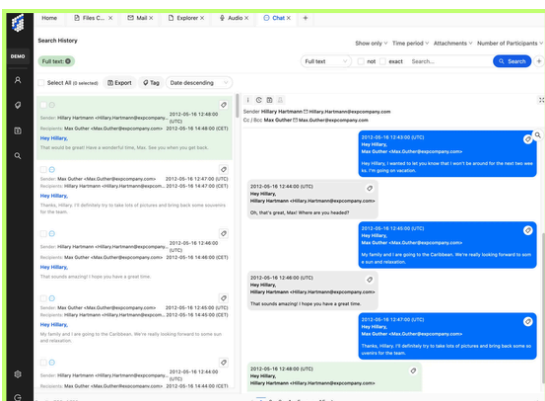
Home Files C... × Mail × Explorer × Audio × Chat × +

DEMO

Search History

Show only Time period Attachments Number of Participants

Full text

Full text not exact Search... Search +

Select All (0 selected) Export Tag Date descending

Sender: Hillary Hartmann <Hillary.Hartmann@expcompany.com> 2012-05-16 12:48:00 (UTC)
Recipients: Max Guther <Max.Guther@expcompany.com> 2012-05-16 14:48:00 (CET)
Hey Hillary,
That would be great! Have a wonderful time, Max. See you when you get back.

Sender: Max Guther <Max.Guther@expcompany.com> 2012-05-16 12:47:00 (UTC)
Recipients: Hillary Hartmann <Hillary.Hartmann@expcompany.com> 2012-05-16 14:47:00 (CET)
Hey Hillary,
Thanks, Hillary. I'll definitely try to take lots of pictures and bring back some souvenirs for the team.

Sender: Hillary Hartmann <Hillary.Hartmann@expcompany.com> 2012-05-16 12:46:00 (UTC)
Recipients: Max Guther <Max.Guther@expcompany.com> 2012-05-16 14:46:00 (CET)
Hey Hillary,
That sounds amazing! I hope you have a great time.

Sender: Hillary Hartmann <Hillary.Hartmann@expcompany.com> 2012-05-16 12:45:00 (UTC)
Recipients: Max Guther <Max.Guther@expcompany.com> 2012-05-16 14:45:00 (CET)
Hey Hillary,
My family and I are going to the Caribbean. We're really looking forward to some sun and relaxation.

Sender: Hillary Hartmann <Hillary.Hartmann@expcompany.com> 2012-05-16 12:44:00 (UTC)
Recipients: Max Guther <Max.Guther@expcompany.com> 2012-05-16 14:44:00 (CET)

Sender: Hillary Hartmann <Hillary.Hartmann@expcompany.com>
Cc / Bcc: Max Guther <Max.Guther@expcompany.com>

2012-05-16 12:43:00 (UTC)
Hey Hillary,
Max Guther <Max.Guther@expcompany.com>
Hey Hillary, I wanted to let you know that I won't be around for the next two wee ss. I'm going on vacation.

2012-05-16 12:44:00 (UTC)
Hey Hillary,
Hillary Hartmann <Hillary.Hartmann@expcompany.com>
Oh, that's great, Max! Where are you headed?

2012-05-16 12:45:00 (UTC)
Hey Hillary,
Max Guther <Max.Guther@expcompany.com>
My family and I are going to the Caribbean. We're really looking forward to some sun and relaxation.

2012-05-16 12:46:00 (UTC)
Hey Hillary,
Hillary Hartmann <Hillary.Hartmann@expcompany.com>
That sounds amazing! I hope you have a great time.

2012-05-16 12:47:00 (UTC)
Hey Hillary,
Max Guther <Max.Guther@expcompany.com>
Thanks, Hillary. I'll definitely try to take lots of pictures and bring back some souvenirs for the team.

2012-05-16 12:48:00 (UTC)
Hey Hillary,
Hillary Hartmann <Hillary.Hartmann@expcompany.com>